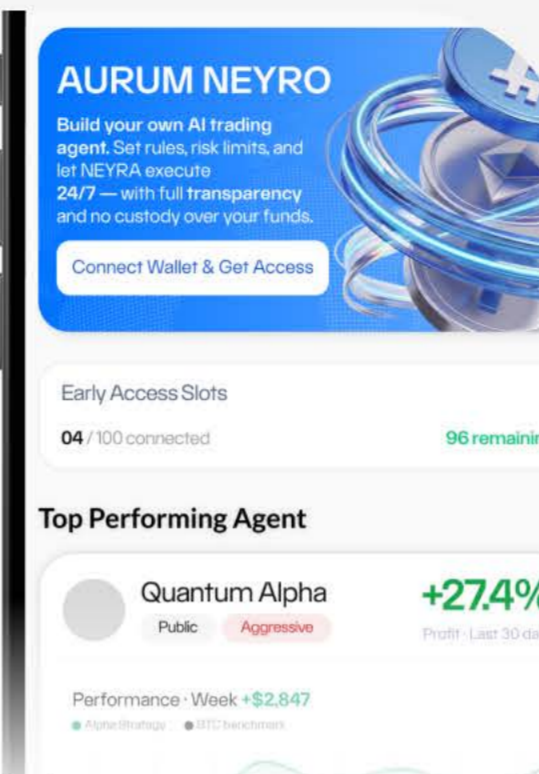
AURUM NEYRO

Build your own AI trading agent. Set rules, risk limits, and let NEYRA execute 24/7 — with full transparency and no custody over your funds.

Connect Wallet & Get Access

Early Access Slots

04 / 100 connected

96 remainin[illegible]

Top Performing Agent

Quantum Alpha

Public Aggressive

+27.4%

Profit · Last 30 da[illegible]

Performance · Week +$2,847

Alpha Strategy BTC benchmark